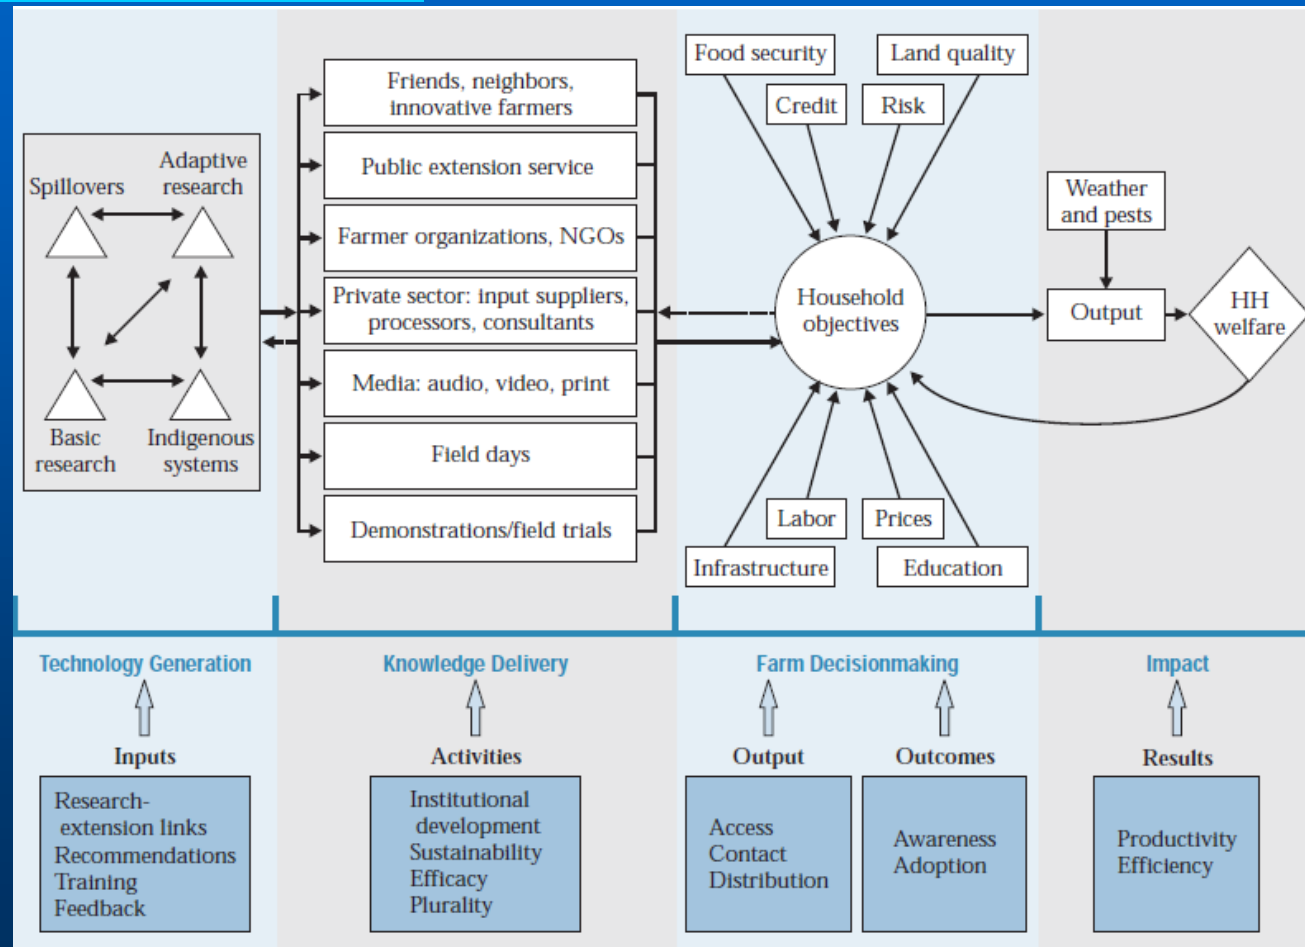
Spillovers

Adaptive research

Basic research

Indigenous systems

Friends, neighbors, innovative farmers

Public extension service

Farmer organizations, NGOs

Private sector: input suppliers, processors, consultants

Media: audio, video, print

Field days

Demonstrations/field trials

Food security

Land quality

Credit

Risk

Household objectives

Labor

Prices

Infrastructure

Education

Weather and pests

Output

HH welfare

Technology Generation

Inputs

Research-extension links
Recommendations
Training
Feedback

Knowledge Delivery

Activities

Institutional development
Sustainability
Efficacy
Plurality

Farm Decisionmaking

Output

Access
Contact
Distribution

Outcomes

Awareness
Adoption

Impact

Results

Productivity
Efficiency